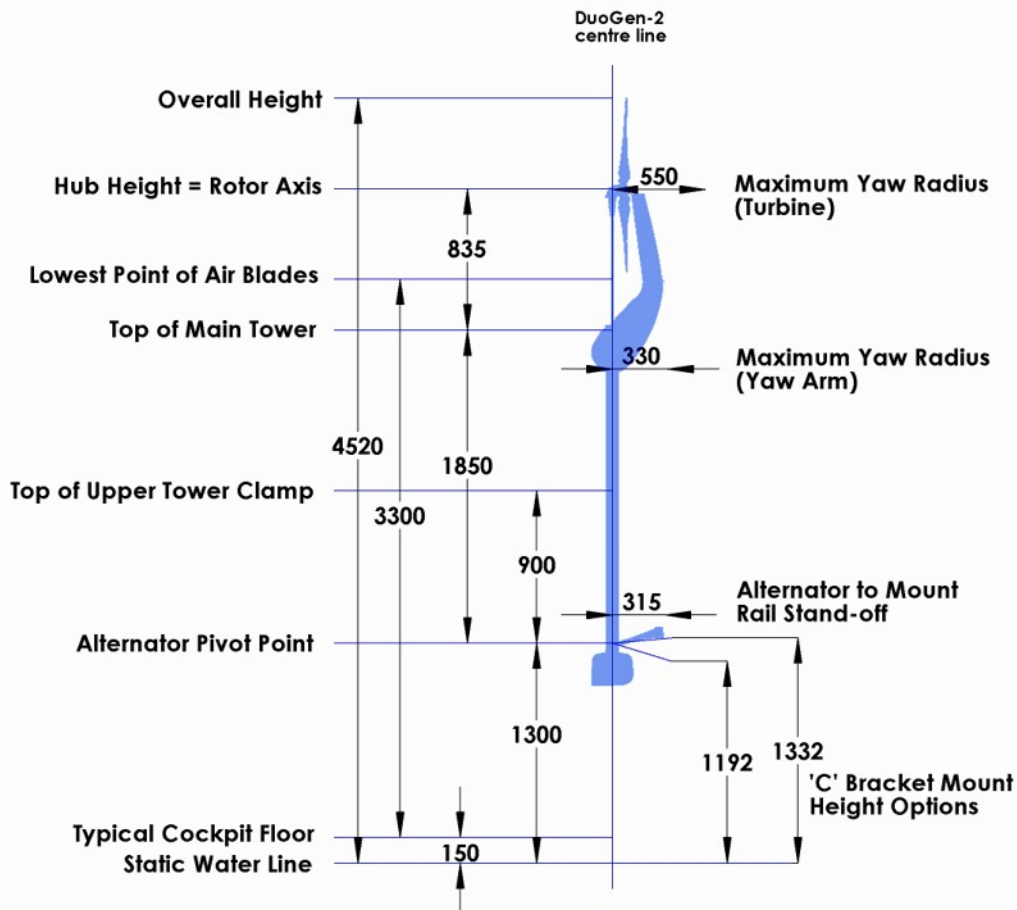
DuoGen-2
centre line

Overall Height

Hub Height = Rotor Axis

550

Maximum Yaw Radius
(Turbine)

835

Lowest Point of Air Blades

Top of Main Tower

330

Maximum Yaw Radius
(Yaw Arm)

4520

1850

Top of Upper Tower Clamp

3300

900

Alternator to Mount
Rail Stand-off

315

Alternator Pivot Point

1300

1192

1332

'C' Bracket Mount
Height Options

Typical Cockpit Floor

Static Water Line

150